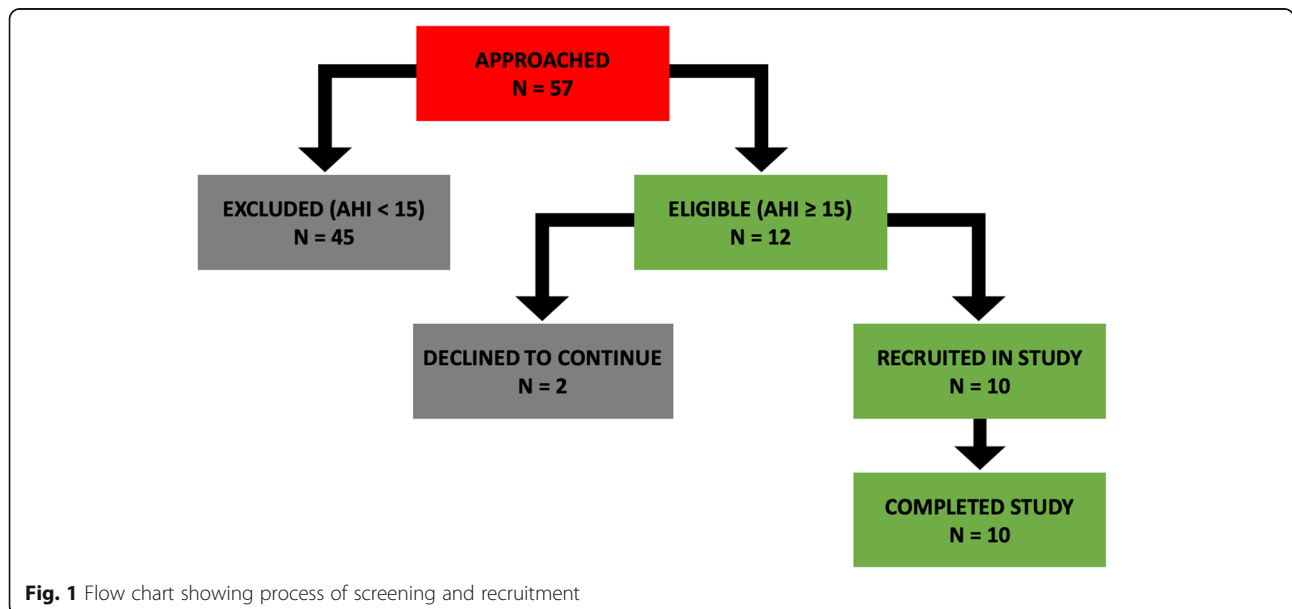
APPROACHED
N = 57

EXCLUDED (AHI < 15)
N = 45

ELIGIBLE (AHI ≥ 15)
N = 12

DECLINED TO CONTINUE
N = 2

RECRUITED IN STUDY
N = 10

COMPLETED STUDY
N = 10

**Fig. 1** Flow chart showing process of screening and recruitment